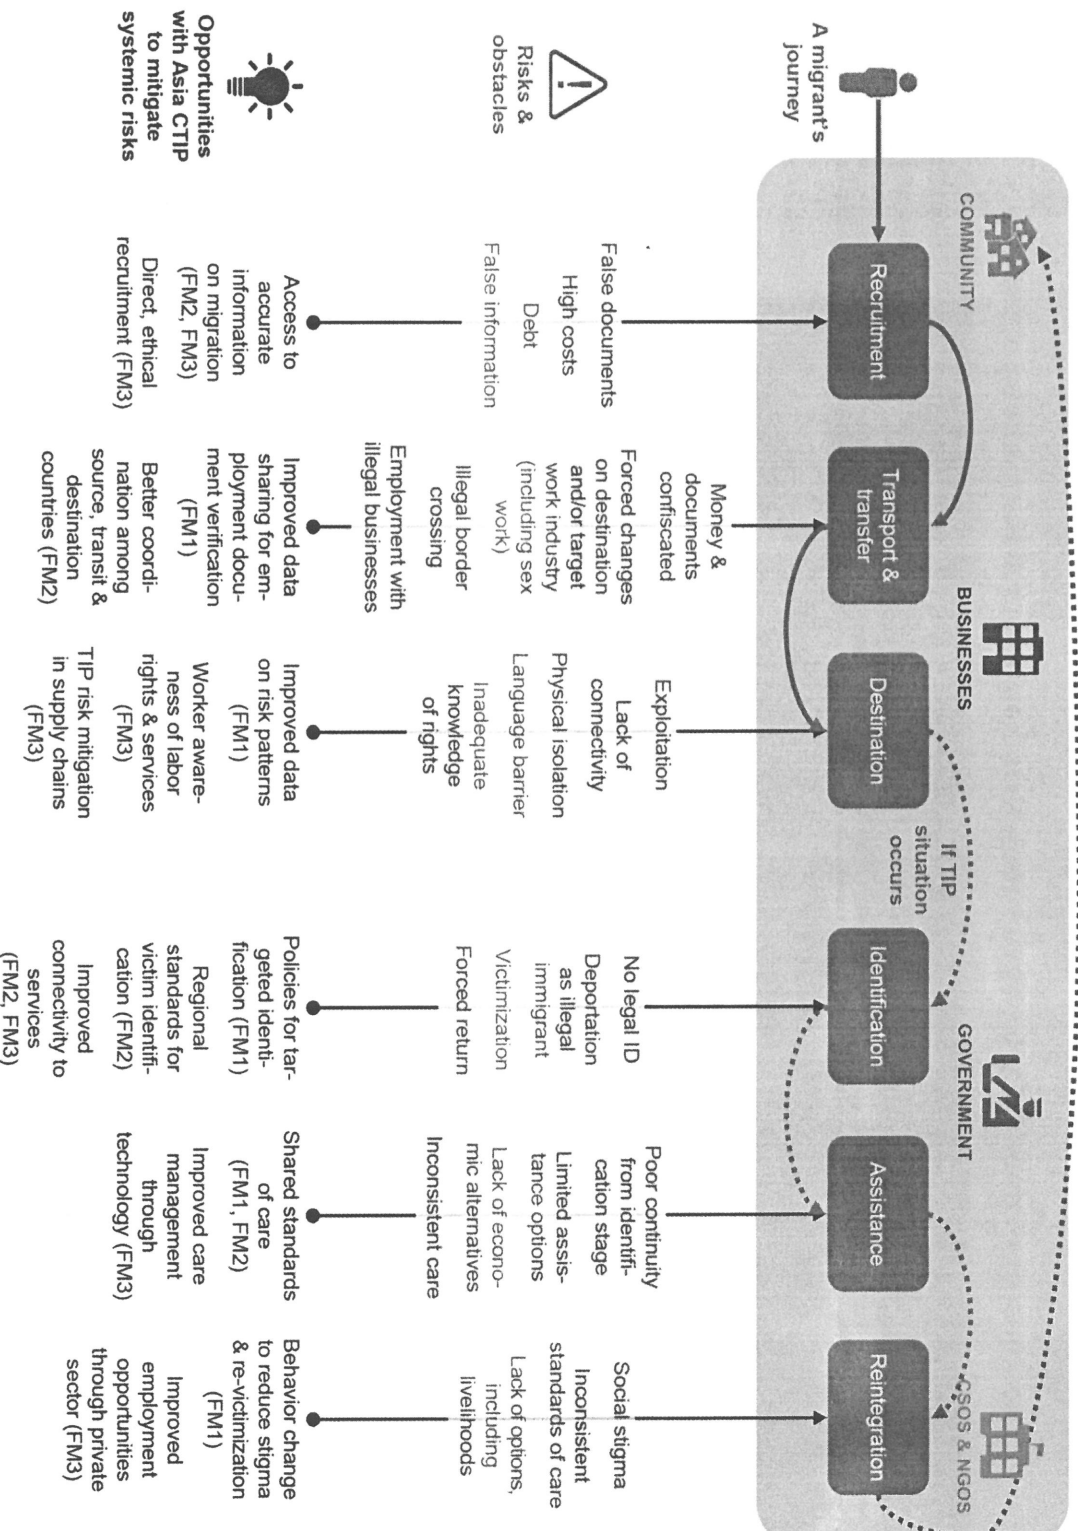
A migrant's journey

Risks & obstacles

Opportunities with Asia CTIP to mitigate systemic risks

COMMUNITY

BUSINESSES

GOVERNMENT

CSOS & NGOS

Recruitment

False documents
High costs
Debt
False information

Access to accurate information on migration (FM2, FM3)
Direct, ethical recruitment (FM3)

Transport & transfer

Money & documents confiscated
Forced changes on destination and/or target work industry (including sex work)
Illegal border crossing
Employment with illegal businesses

Improved data sharing for employment document verification (FM1)
Better coordination among source, transit & destination countries (FM2)

Destination

Exploitation
Lack of connectivity
Physical isolation
Language barrier
Inadequate knowledge of rights

Improved data on risk patterns (FM1)
Worker awareness of labor rights & services (FM3)
TIP risk mitigation in supply chains (FM3)

If TIP situation occurs

Identification

No legal ID
Deportation as illegal immigrant
Victimization
Forced return

Policies for targeted identification (FM1)
Regional standards for victim identification (FM2)
Improved connectivity to services (FM2, FM3)

Assistance

Poor continuity from identification stage
Limited assistance options
Lack of economic alternatives
Inconsistent care

Shared standards of care (FM1, FM2)
Improved care management through technology (FM3)

Reintegration

Social stigma
Inconsistent standards of care
Lack of options, including livelihoods

Behavior change to reduce stigma & re-victimization (FM1)
Improved employment opportunities through private sector (FM3)